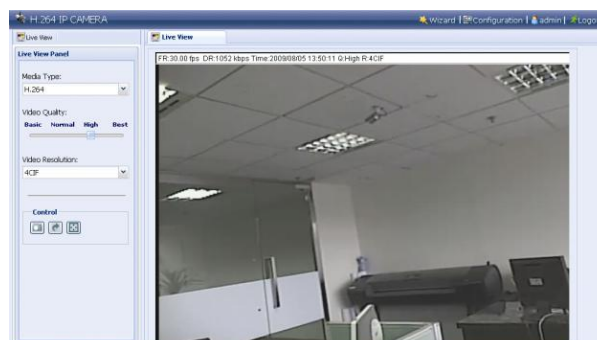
H.264 IP CAMERA

Wizard | Configuration | admin | Logo

Live View

Live View

Live View Panel

Media Type:

H.264

Video Quality:

Basic Normal High Best

Video Resolution:

4CIF

Control

FR:30.00 fps DR:1052 kbps Time:2009/08/05 13:50:11 Q:High R:4CIF